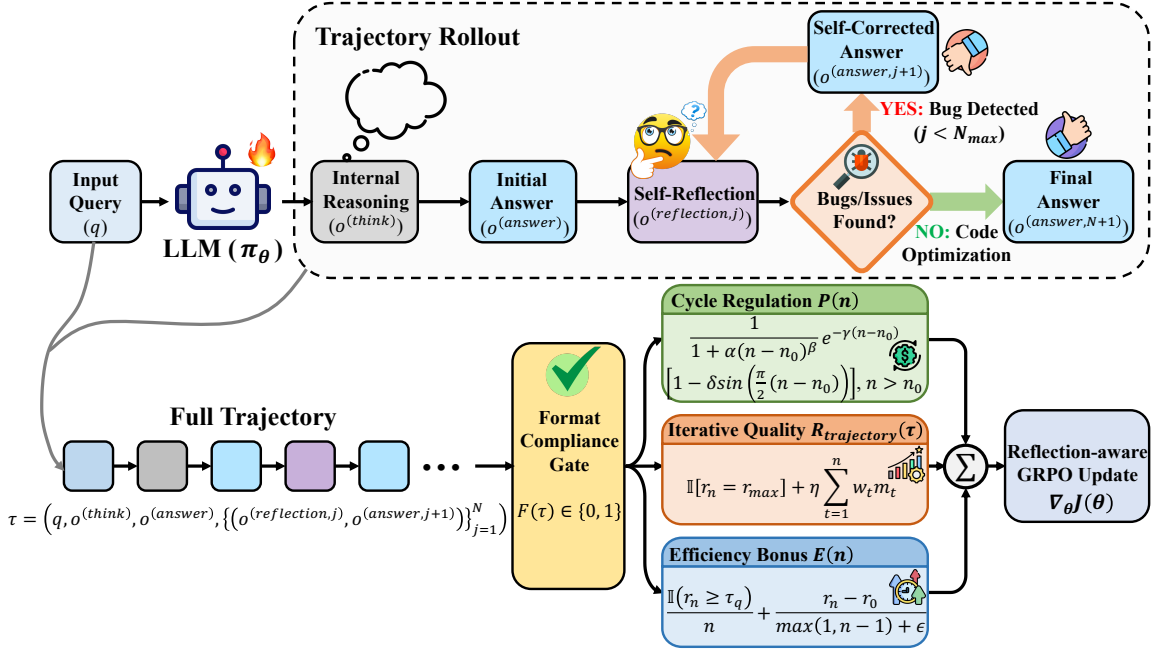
Trajectory Rollout

Self-Corrected Answer
$(o^{(answer,j+1)})$

YES: Bug Detected
$(j < N_{max})$

Input Query
$(q)$

LLM $(\pi_\theta)$

Internal Reasoning
$(o^{(think)})$

Initial Answer
$(o^{(answer)})$

Self-Reflection
$(o^{(reflection,j)})$

Bugs/Issues Found?

Final Answer
$(o^{(answer,N+1)})$

NO: Code Optimization

Cycle Regulation $P(n)$

$\frac{1}{1+\alpha(n-n_0)^{\beta}} e^{-\gamma(n-n_0)}$

$\left[1-\delta sin\left(\frac{\pi}{2}(n-n_0)\right)\right], n > n_0$

Full Trajectory

Format Compliance Gate

$F(\tau) \in \{0,1\}$

Iterative Quality $R_{trajectory}(\tau)$

$\mathbb{I}[r_n = r_{max}] + \eta \sum_{t=1}^{n} w_t m_t$

$\Sigma$

Reflection-aware GRPO Update
$\nabla_\theta J(\theta)$

$\tau = \left(q, o^{(think)}, o^{(answer)}, \left\{\left(o^{(reflection,j)}, o^{(answer,j+1)}\right)\right\}_{j=1}^{N}\right)$

Efficiency Bonus $E(n)$

$\frac{\mathbb{I}(r_n \geq \tau_q)}{n} + \frac{r_n - r_0}{max(1, n-1)+\epsilon}$